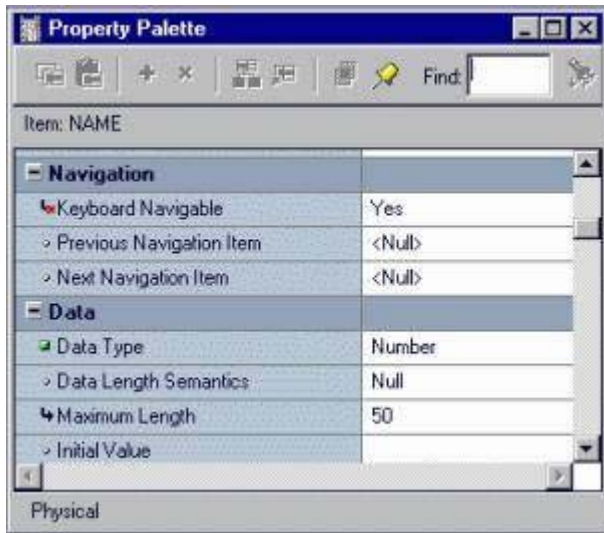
Property Palette

Find:

Item: NAME

| | |
|---|---|
| Navigation | |
| Keyboard Navigable | Yes |
| Previous Navigation Item | <Null> |
| Next Navigation Item | <Null> |
| Data | |
| Data Type | Number |
| Data Length Semantics | Null |
| Maximum Length | 50 |
| Initial Value | |

Physical